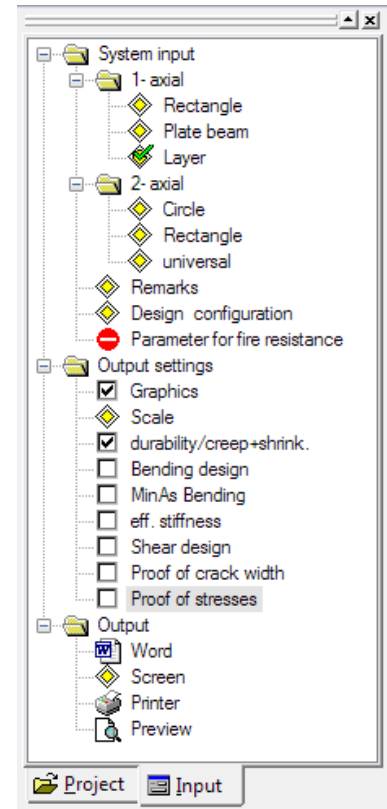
System input
1- axial
Rectangle
Plate beam
Layer
2- axial
Circle
Rectangle
universal
Remarks
Design configuration
Parameter for fire resistance
Output settings
Graphics
Scale
durability/creep+shrink.
Bending design
MinAs Bending
eff. stiffness
Shear design
Proof of crack width
Proof of stresses
Output
Word
Screen
Printer
Preview

Project
Input